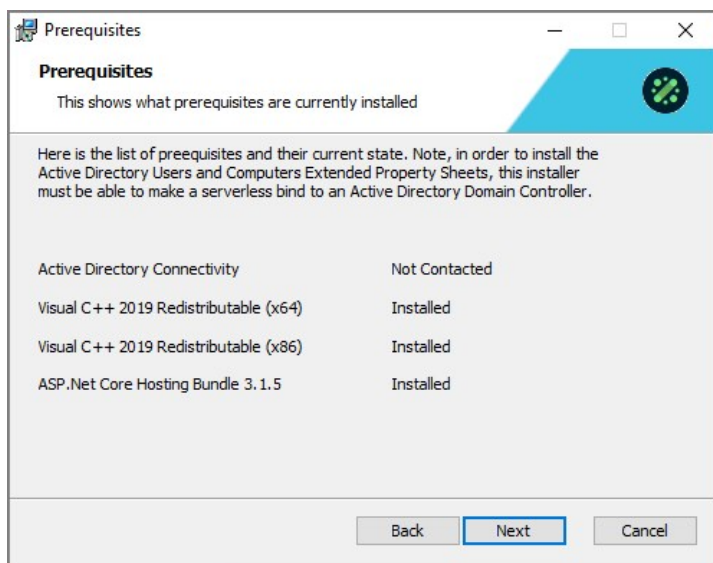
Prerequisites

Prerequisites

This shows what prerequisites are currently installed

Here is the list of preequisites and their current state. Note, in order to install the Active Directory Users and Computers Extended Property Sheets, this installer must be able to make a serverless bind to an Active Directory Domain Controller.

| | |
|---|---|
| Active Directory Connectivity | Not Contacted |
| Visual C++ 2019 Redistributable (x64) | Installed |
| Visual C++ 2019 Redistributable (x86) | Installed |
| ASP.Net Core Hosting Bundle 3.1.5 | Installed |

Back Next Cancel